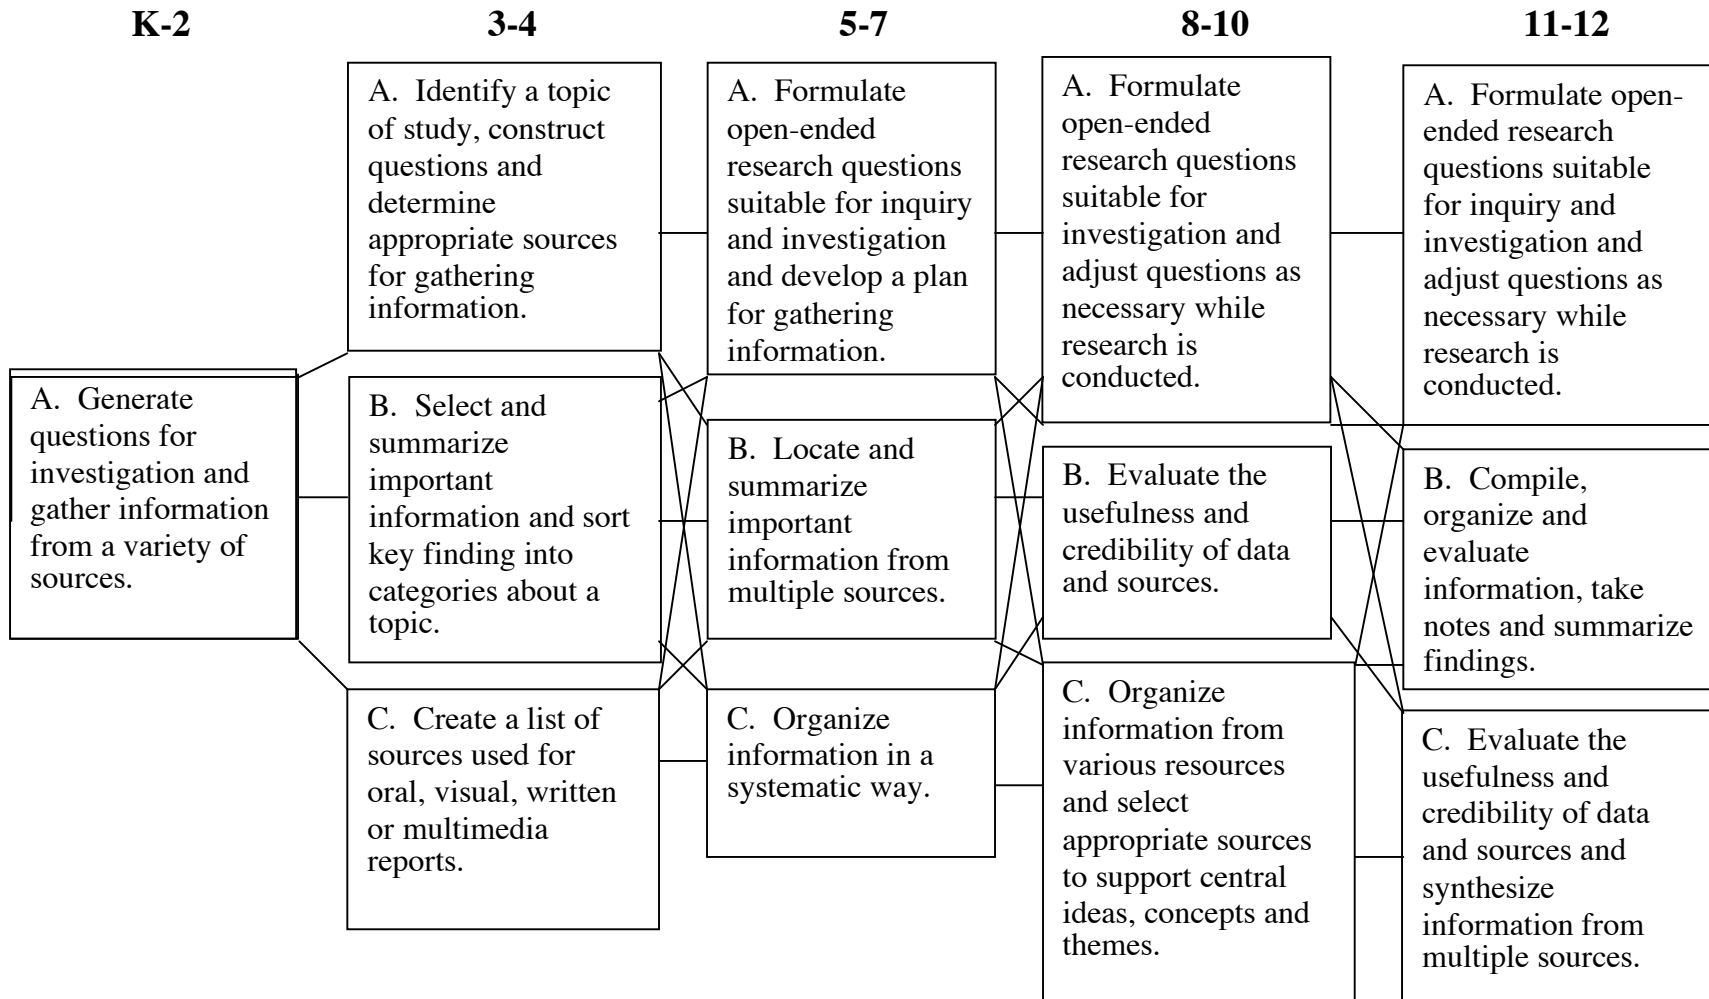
K-2

A. Generate questions for investigation and gather information from a variety of sources.

3-4

A. Identify a topic of study, construct questions and determine appropriate sources for gathering information.

B. Select and summarize important information and sort key finding into categories about a topic.

C. Create a list of sources used for oral, visual, written or multimedia reports.

5-7

A. Formulate open-ended research questions suitable for inquiry and investigation and develop a plan for gathering information.

B. Locate and summarize important information from multiple sources.

C. Organize information in a systematic way.

8-10

A. Formulate open-ended research questions suitable for investigation and adjust questions as necessary while research is conducted.

B. Evaluate the usefulness and credibility of data and sources.

C. Organize information from various resources and select appropriate sources to support central ideas, concepts and themes.

11-12

A. Formulate open-ended research questions suitable for inquiry and investigation and adjust questions as necessary while research is conducted.

B. Compile, organize and evaluate information, take notes and summarize findings.

C. Evaluate the usefulness and credibility of data and sources and synthesize information from multiple sources.